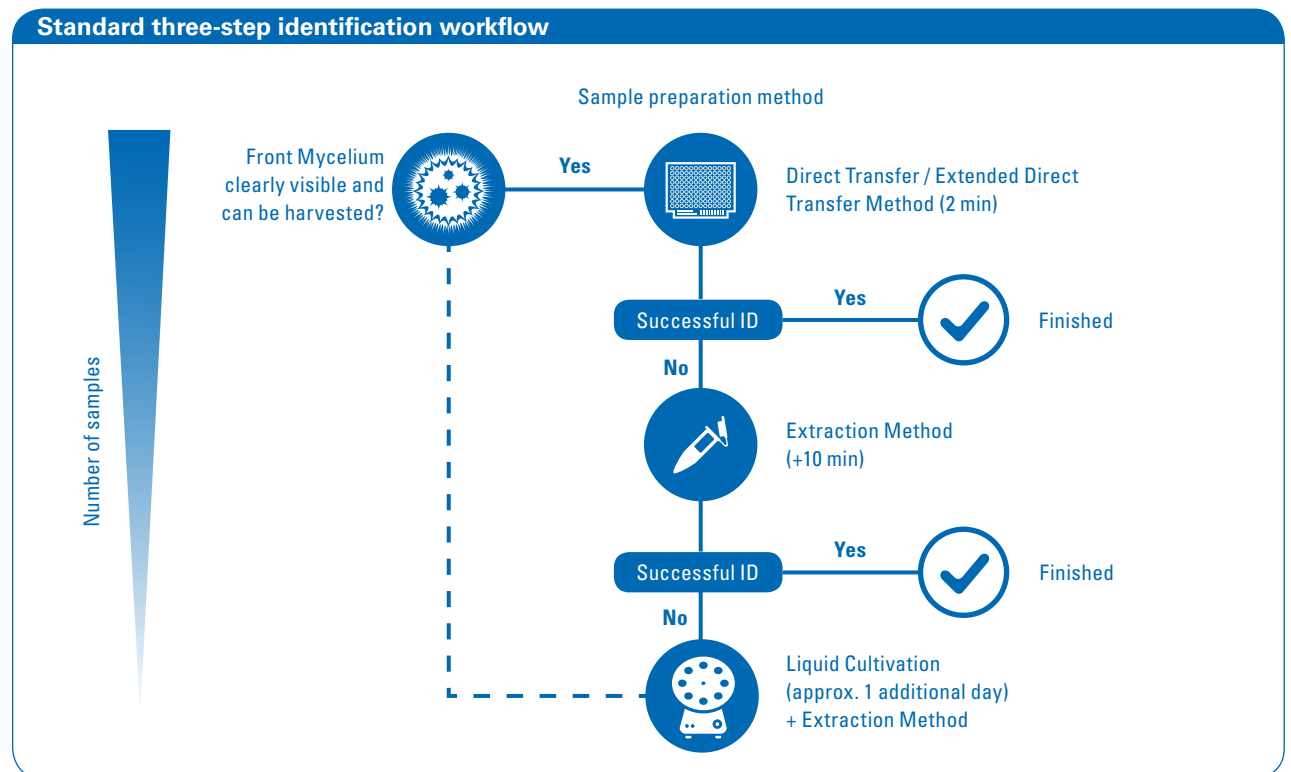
Standard three-step identification workflow

Sample preparation method

Number of samples

Front Mycelium clearly visible and can be harvested?

Yes

Direct Transfer / Extended Direct Transfer Method (2 min)

Successful ID

Yes

Finished

No

Extraction Method (+10 min)

Successful ID

Yes

Finished

No

Liquid Cultivation (approx. 1 additional day) + Extraction Method